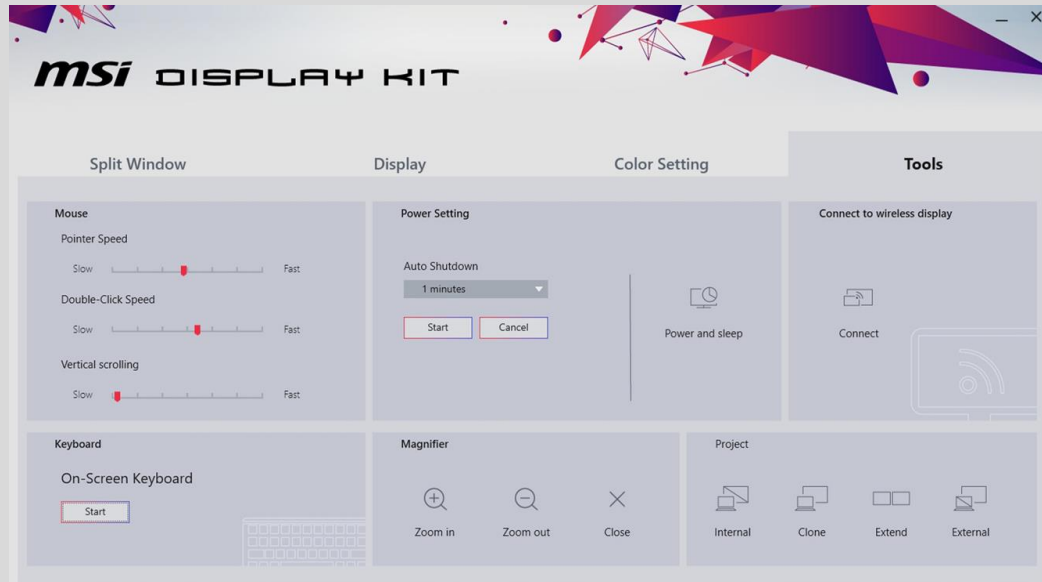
msi DISPLAY KIT

Split Window
Display
Color Setting
Tools

Mouse
Pointer Speed
Slow
Fast
Double-Click Speed
Slow
Fast
Vertical scrolling
Slow
Fast

Power Setting
Auto Shutdown
1 minutes
Start
Cancel
Power and sleep

Connect to wireless display
Connect

Keyboard
On-Screen Keyboard
Start

Magnifier
Zoom in
Zoom out
Close

Project
Internal
Clone
Extend
External